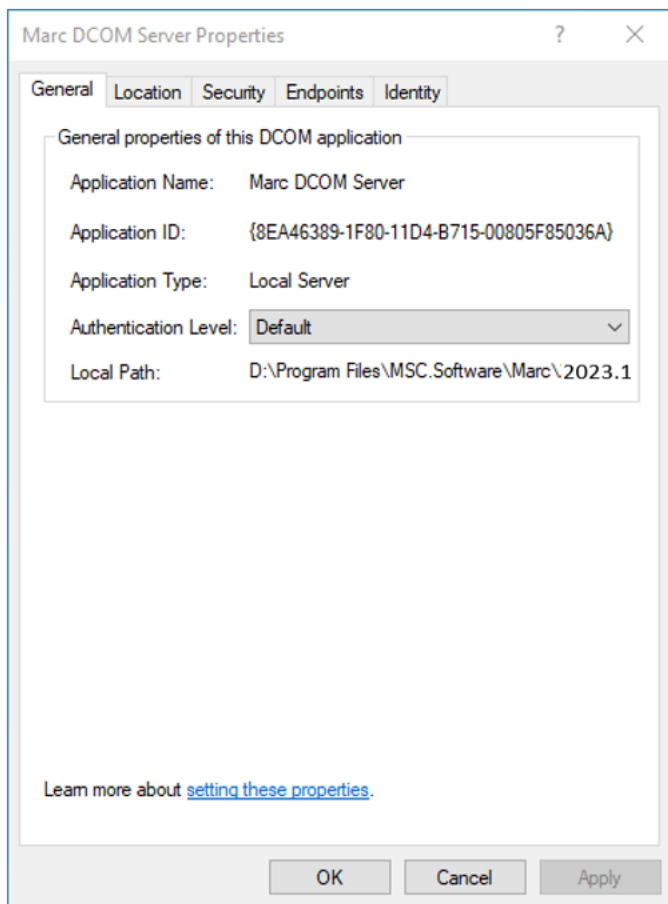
Marc DCOM Server Properties

?

General | Location | Security | Endpoints | Identity

General properties of this DCOM application

Application Name: Marc DCOM Server

Application ID: {8EA46389-1F80-11D4-B715-00805F85036A}

Application Type: Local Server

Authentication Level: Default

Local Path: D:\Program Files\MSC.Software\Marc\2023.1

Learn more about setting these properties.

OK | Cancel | Apply